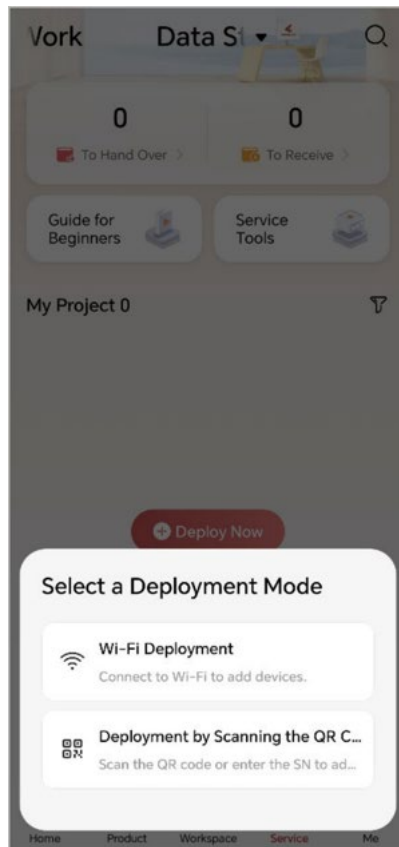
Vork Data S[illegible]

0
To Hand Over >

0
To Receive >

Guide for Beginners

Service Tools

My Project 0

Deploy Now

Select a Deployment Mode

Wi-Fi Deployment
Connect to Wi-Fi to add devices.

Deployment by Scanning the QR C...
Scan the QR code or enter the SN to ad...

Home Product Workspace Service Me